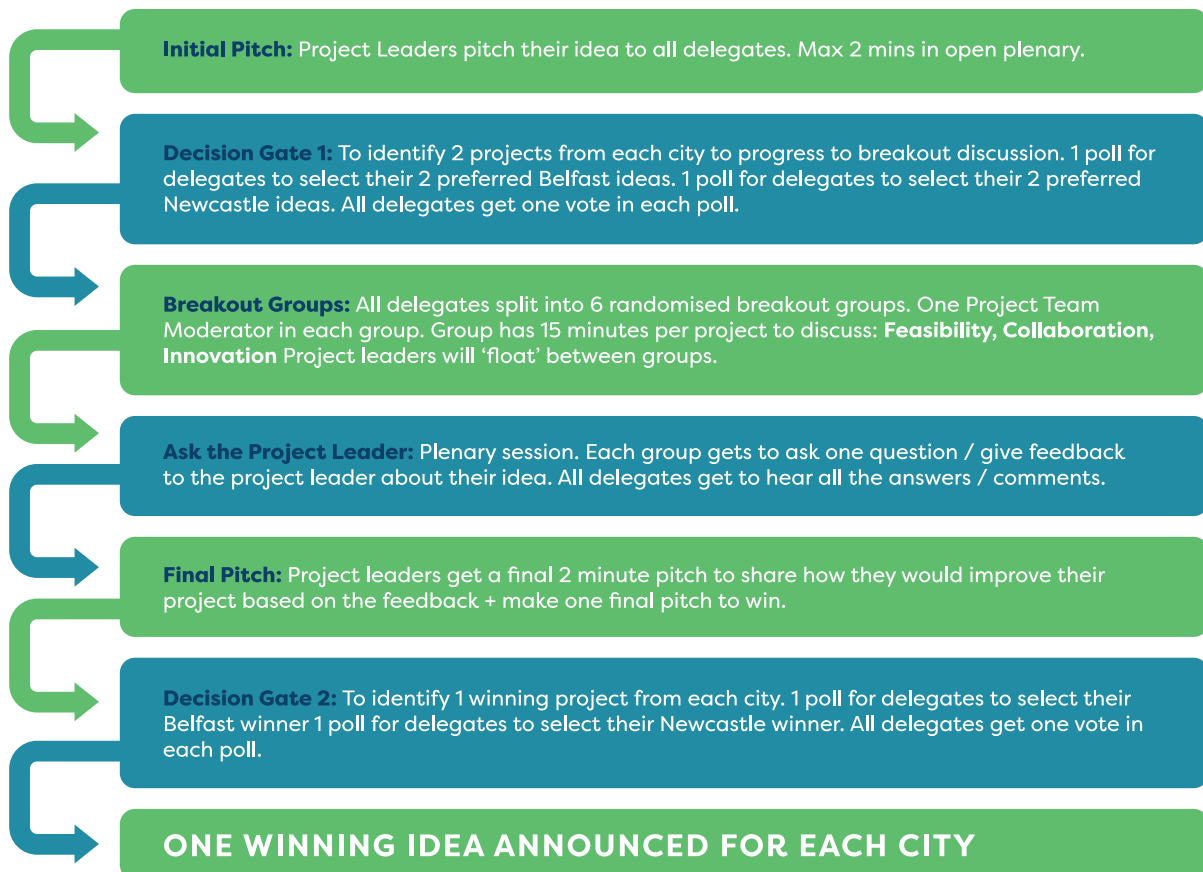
**Initial Pitch:** Project Leaders pitch their idea to all delegates. Max 2 mins in open plenary.

**Decision Gate 1:** To identify 2 projects from each city to progress to breakout discussion. 1 poll for delegates to select their 2 preferred Belfast ideas. 1 poll for delegates to select their 2 preferred Newcastle ideas. All delegates get one vote in each poll.

**Breakout Groups:** All delegates split into 6 randomised breakout groups. One Project Team Moderator in each group. Group has 15 minutes per project to discuss: **Feasibility, Collaboration, Innovation** Project leaders will 'float' between groups.

**Ask the Project Leader:** Plenary session. Each group gets to ask one question / give feedback to the project leader about their idea. All delegates get to hear all the answers / comments.

**Final Pitch:** Project leaders get a final 2 minute pitch to share how they would improve their project based on the feedback + make one final pitch to win.

**Decision Gate 2:** To identify 1 winning project from each city. 1 poll for delegates to select their Belfast winner 1 poll for delegates to select their Newcastle winner. All delegates get one vote in each poll.

ONE WINNING IDEA ANNOUNCED FOR EACH CITY